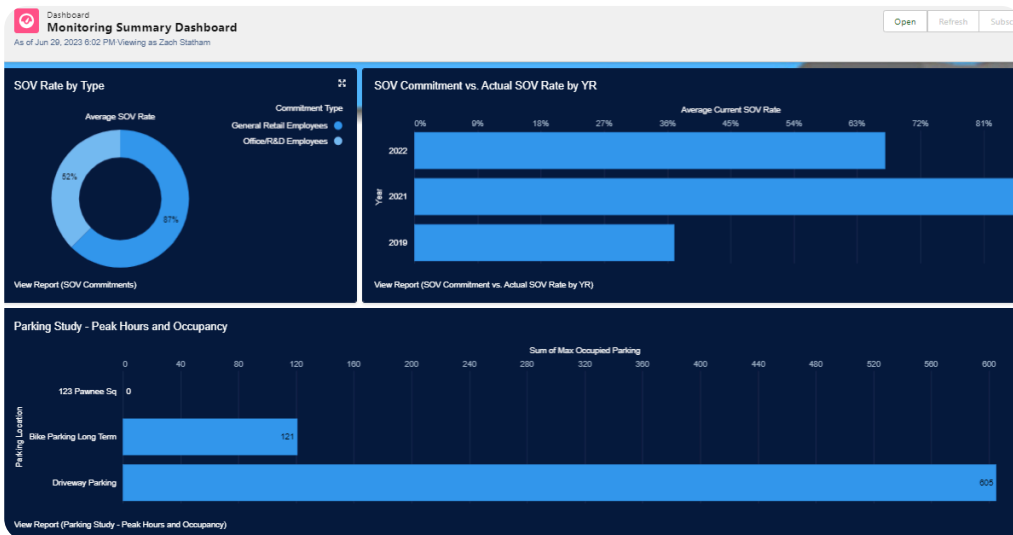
Dashboard
Monitoring Summary Dashboard
As of Jun 29, 2023 6:02 PM·Viewing as Zach Statham

Open
Refresh
Subsc

SOV Rate by Type
Average SOV Rate
Commitment Type
General Retail Employees
Office/R&D Employees
52%
87%
View Report (SOV Commitments)

SOV Commitment vs. Actual SOV Rate by YR
Average Current SOV Rate
0%
9%
18%
27%
36%
45%
54%
63%
72%
81%
Year
2022
2021
2019
View Report (SOV Commitment vs. Actual SOV Rate by YR)

Parking Study - Peak Hours and Occupancy
Sum of Max Occupied Parking
0
40
80
120
160
200
240
280
320
360
400
440
480
520
560
600
Parking Location
123 Pawnee Sq
0
Bike Parking Long Term
121
Driveway Parking
605
View Report (Parking Study - Peak Hours and Occupancy)